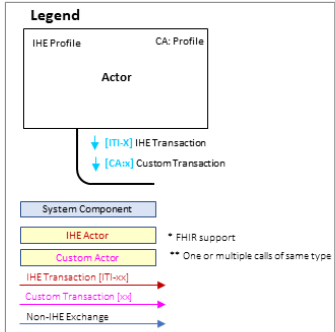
Legend

IHE Profile

CA: Profile

Actor

[ITI-X] IHE Transaction

[CA:x] Custom Transaction

System Component

IHE Actor

Custom Actor

* FHIR support

** One or multiple calls of same type

IHE Transaction [ITI-xx]

Custom Transaction [xx]

Non-IHE Exchange